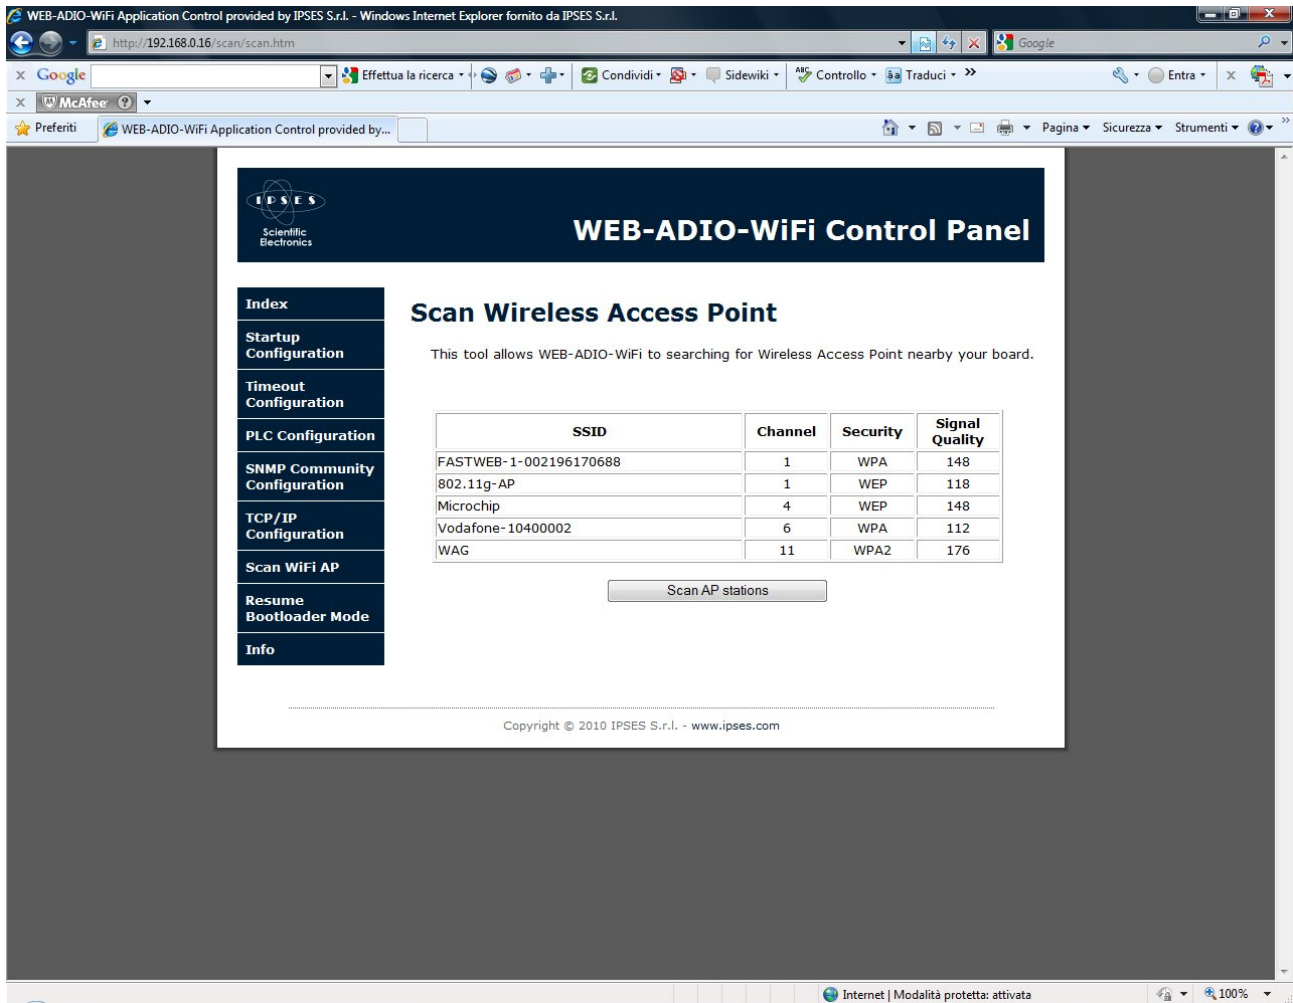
WEB-ADIO-WiFi Application Control provided by IPSES S.r.l. - Windows Internet Explorer fornito da IPSES S.r.l.

http://192.168.0.16/scan/scan.htm

Google

Google

Effettua la ricerca

Condividi

Sidewiki

Controllo

Traduci

Entra

McAfee

Preferiti

WEB-ADIO-WiFi Application Control provided by...

Pagina

Sicurezza

Strumenti

IPSES
Scientific Electronics

WEB-ADIO-WiFi Control Panel

Index

Startup Configuration

Timeout Configuration

PLC Configuration

SNMP Community Configuration

TCP/IP Configuration

Scan WiFi AP

Resume Bootloader Mode

Info

Scan Wireless Access Point

This tool allows WEB-ADIO-WiFi to searching for Wireless Access Point nearby your board.

| SSID | Channel | Security | Signal Quality |
|---|---|---|---|
| FASTWEB-1-002196170688 | 1 | WPA | 148 |
| 802.11g-AP | 1 | WEP | 118 |
| Microchip | 4 | WEP | 148 |
| Vodafone-10400002 | 6 | WPA | 112 |
| WAG | 11 | WPA2 | 176 |

Scan AP stations

Copyright © 2010 IPSES S.r.l. - www.ipses.com

Internet | Modalità protetta: attivata

100%